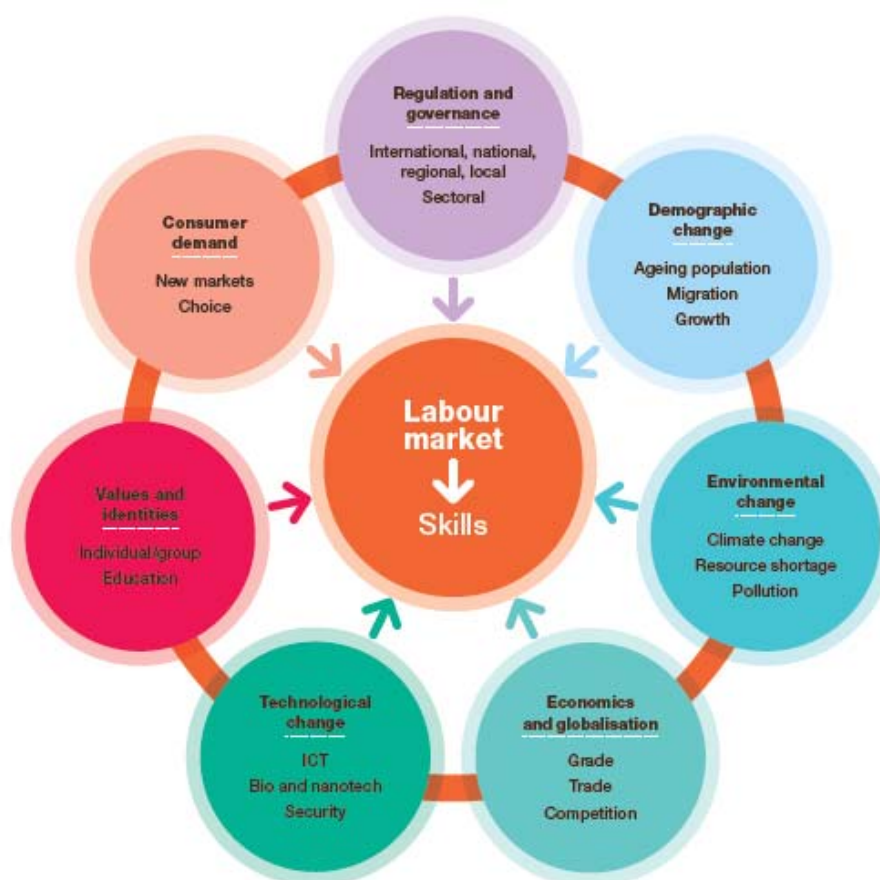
Regulation and governance

International, national, regional, local

Sectoral

Demographic change

Ageing population

Migration

Growth

Environmental change

Climate change

Resource shortage

Pollution

Economics and globalisation

Grade

Trade

Competition

Technological change

ICT

Bio and nanotech

Security

Values and identities

Individual/group

Education

Consumer demand

New markets

Choice

Labour market

Skills